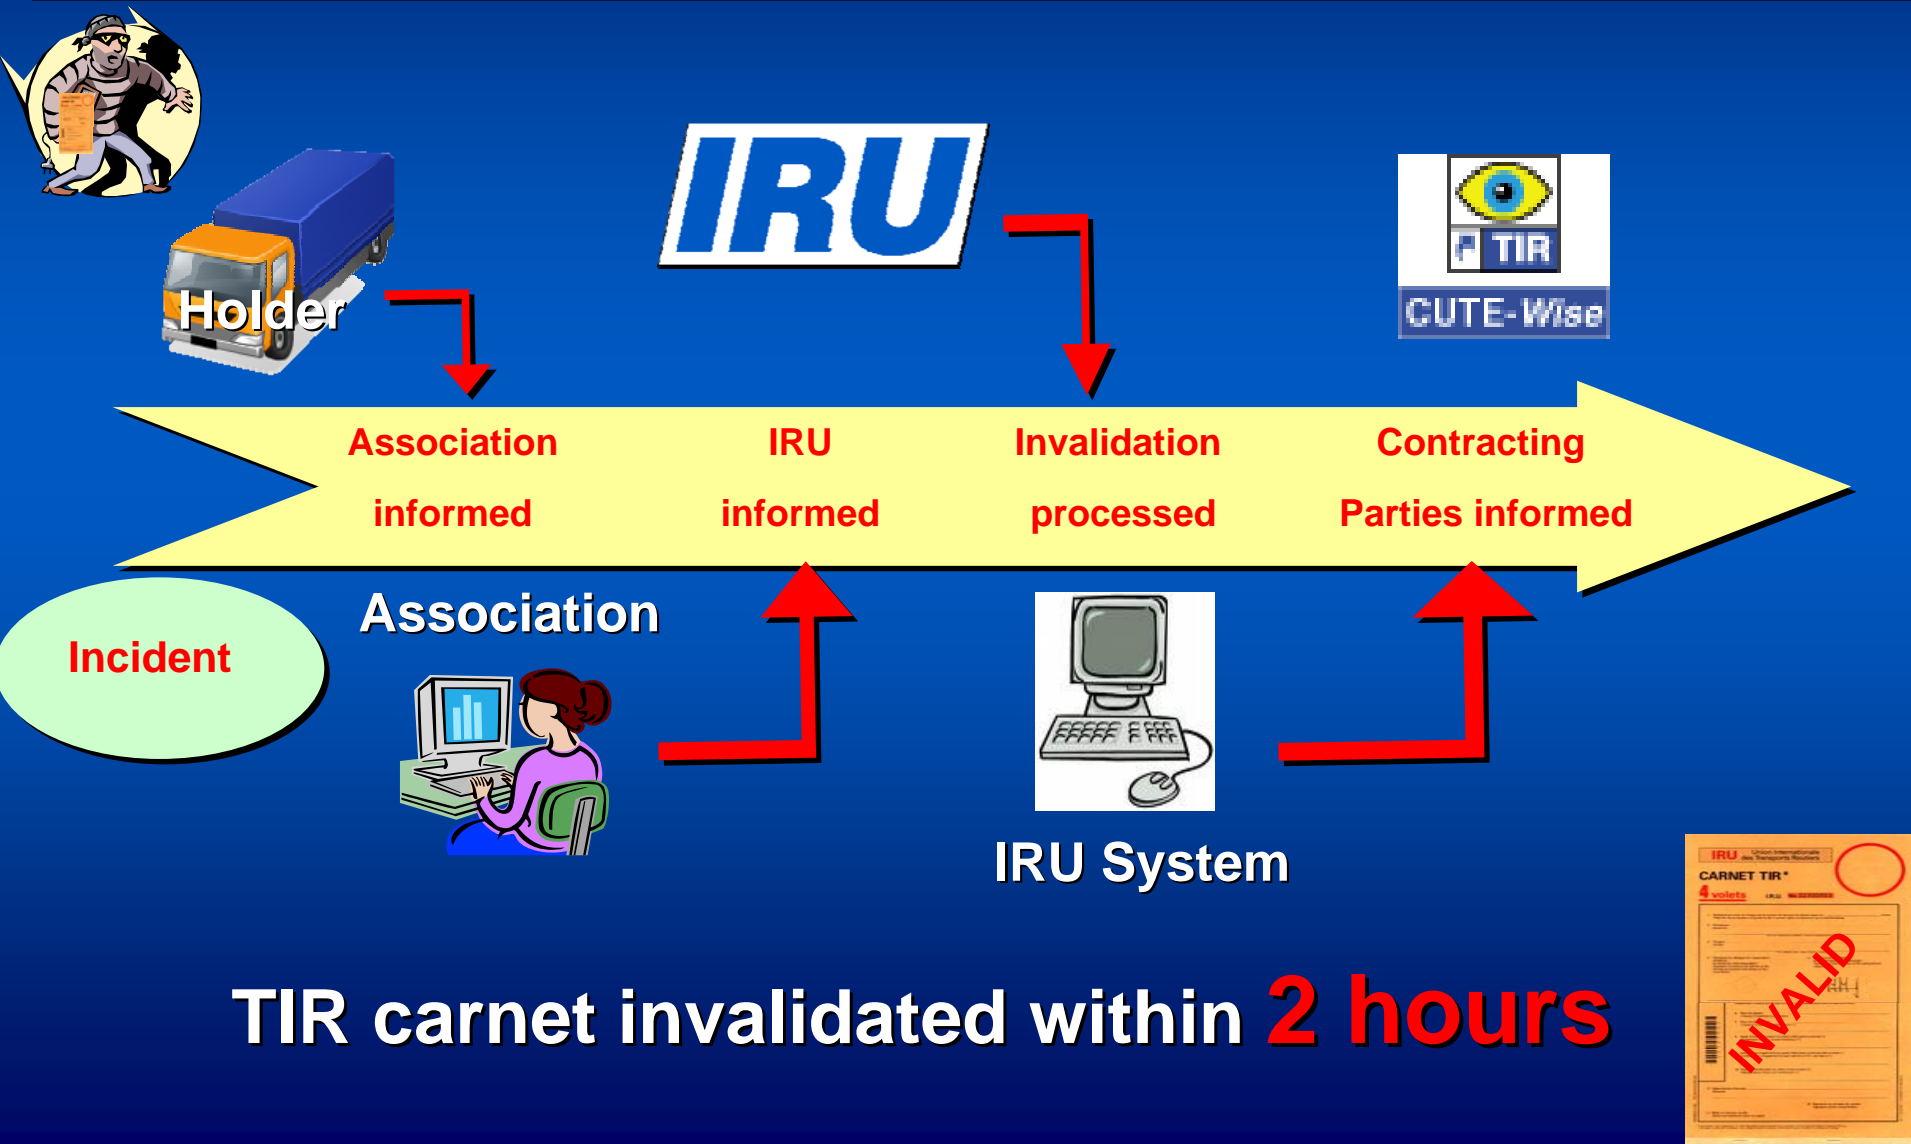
IRU

TIR

CUTE-Wise

Holder

Association informed

IRU informed

Invalidation processed

Contracting Parties informed

Incident

Association

IRU System

TIR carnet invalidated within 2 hours

IRU

CARNET TIR

4 volets

INVALID